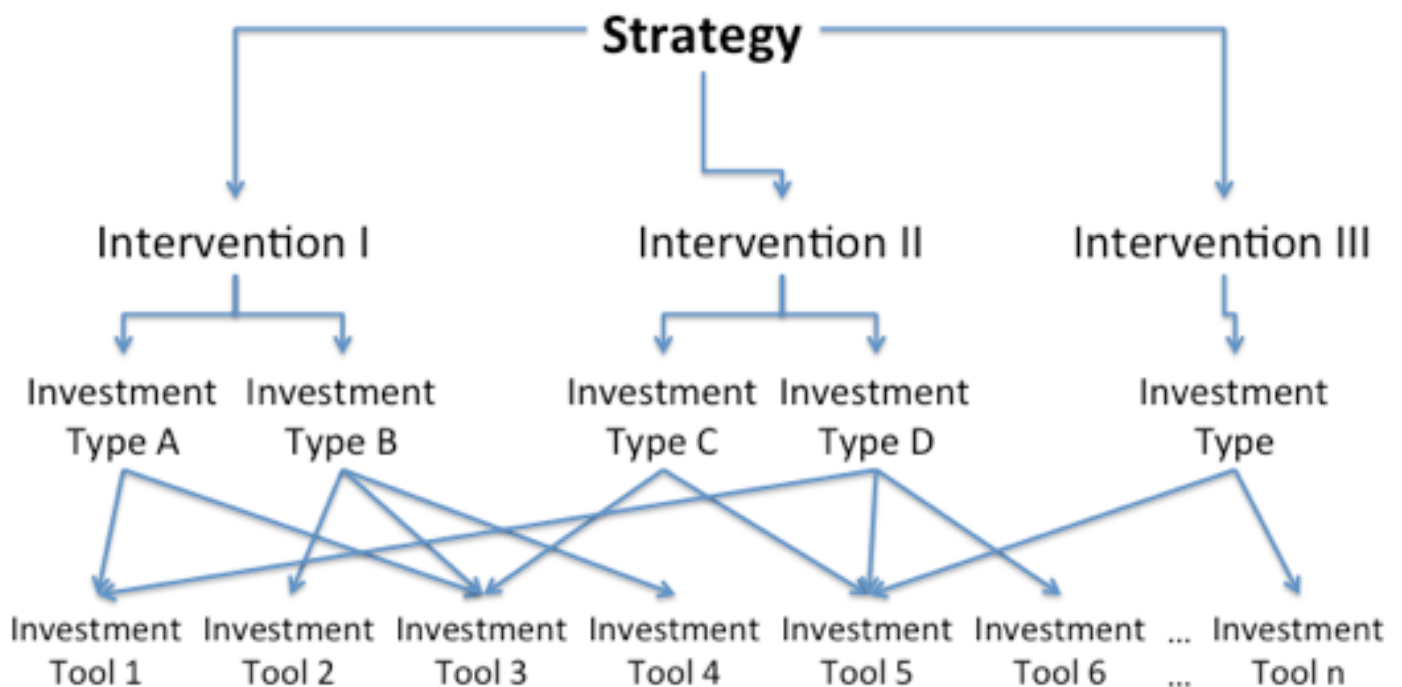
Strategy

Intervention I

Intervention II

Intervention III

Investment Type A

Investment Type B

Investment Type C

Investment Type D

Investment Type

Investment Tool 1

Investment Tool 2

Investment Tool 3

Investment Tool 4

Investment Tool 5

Investment Tool 6

... ...

Investment Tool n